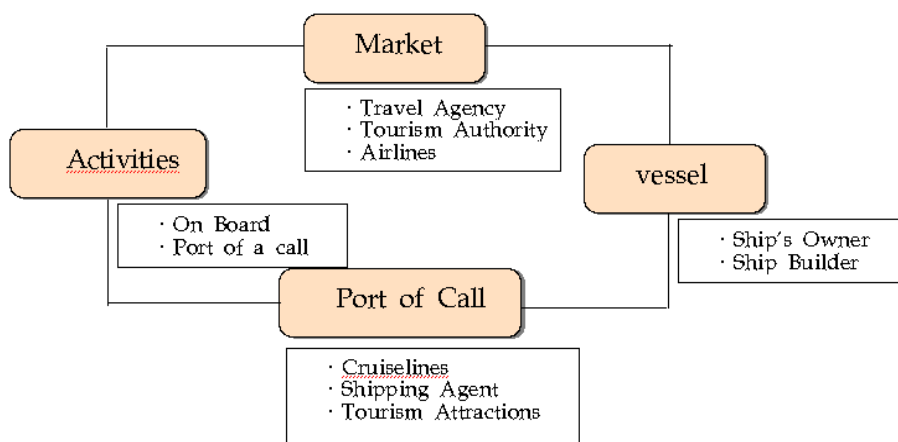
Market

· Travel Agency
· Tourism Authority
· Airlines

Activities

· On Board
· Port of a call

vessel

· Ship's Owner
· Ship Builder

Port of Call

· Cruiselines
· Shipping Agent
· Tourism Attractions